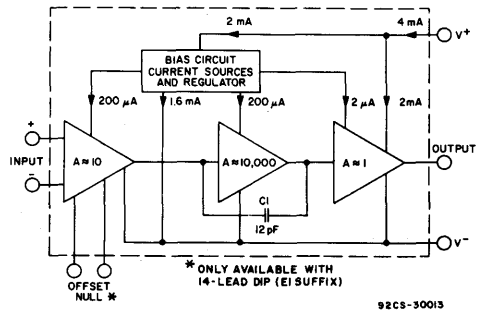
2 mA
4 mA
V$^+$
BIAS CIRCUIT
CURRENT SOURCES
AND REGULATOR
200 $\mu$A
1.6 mA
200 $\mu$A
2 $\mu$A
2mA
+
INPUT
−
A≈10
A≈10,000
A≈1
OUTPUT
C1
12pF
V$^-$
OFFSET
NULL *
* ONLY AVAILABLE WITH
14-LEAD DIP (E1 SUFFIX)
92CS-30013